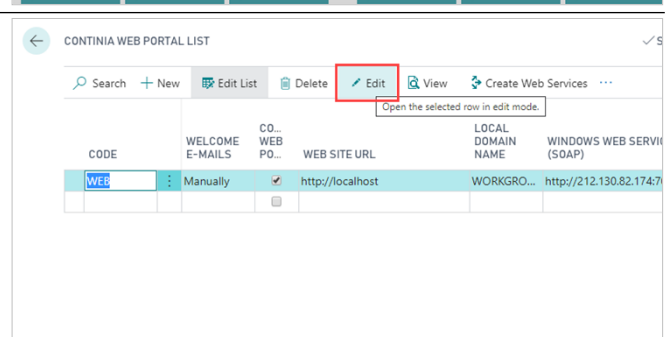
CONTINIA WEB PORTAL LIST

✓S

Search + New Edit List Delete Edit View Create Web Services ···

Open the selected row in edit mode.

| CODE | WELCOME E-MAILS | CO... WEB PO... | WEB SITE URL | LOCAL DOMAIN NAME | WINDOWS WEB SERVI (SOAP) |
|---|---|---|---|---|---|
| WEB | Manually | ✔ | http://localhost | WORKGRO... | http://212.130.82.174:7( |
| | | ☐ | | | |